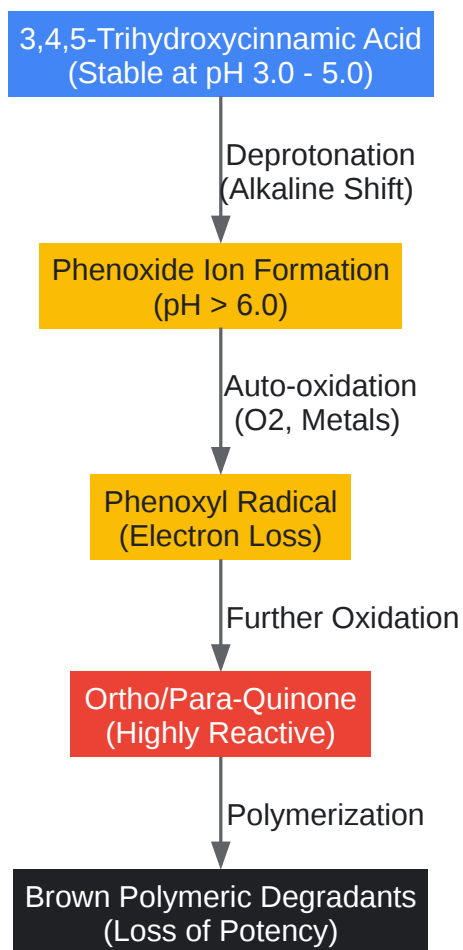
3,4,5-Trihydroxycinnamic Acid
(Stable at pH 3.0 - 5.0)

Deprotonation
(Alkaline Shift)

Phenoxide Ion Formation
(pH > 6.0)

Auto-oxidation
(O2, Metals)

Phenoxyl Radical
(Electron Loss)

Further Oxidation

Ortho/Para-Quinone
(Highly Reactive)

Polymerization

Brown Polymeric Degradants
(Loss of Potency)